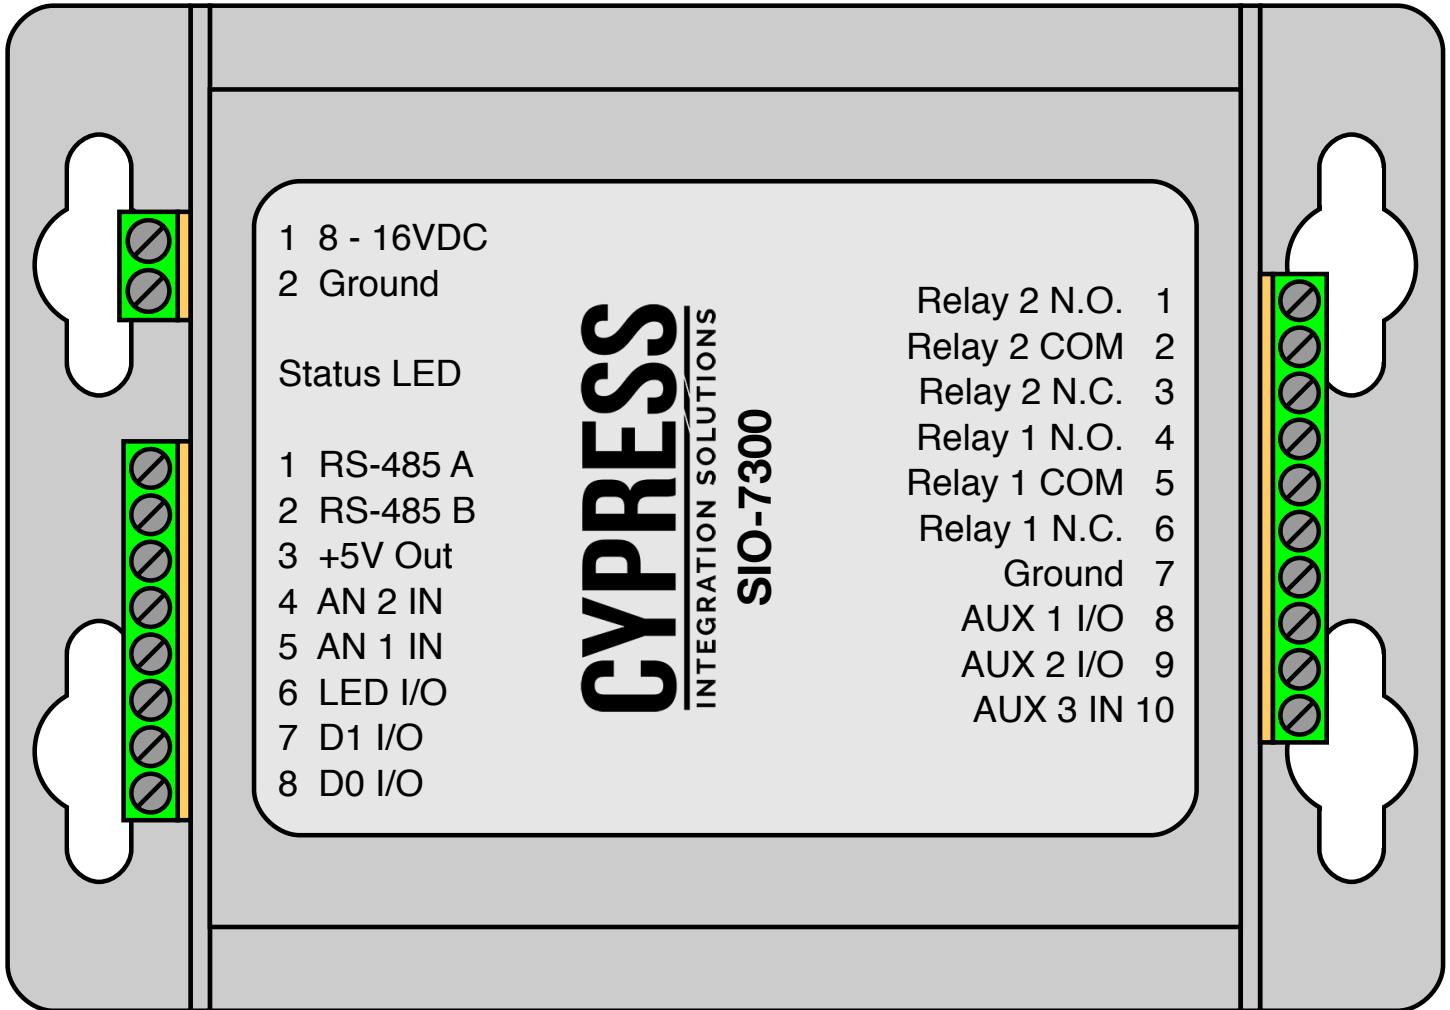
1 8 - 16VDC
2 Ground

Status LED

1 RS-485 A
2 RS-485 B
3 +5V Out
4 AN 2 IN
5 AN 1 IN
6 LED I/O
7 D1 I/O
8 D0 I/O

CYPRESS
INTEGRATION SOLUTIONS
SIO-7300

Relay 2 N.O. 1
Relay 2 COM 2
Relay 2 N.C. 3
Relay 1 N.O. 4
Relay 1 COM 5
Relay 1 N.C. 6
Ground 7
AUX 1 I/O 8
AUX 2 I/O 9
AUX 3 IN 10